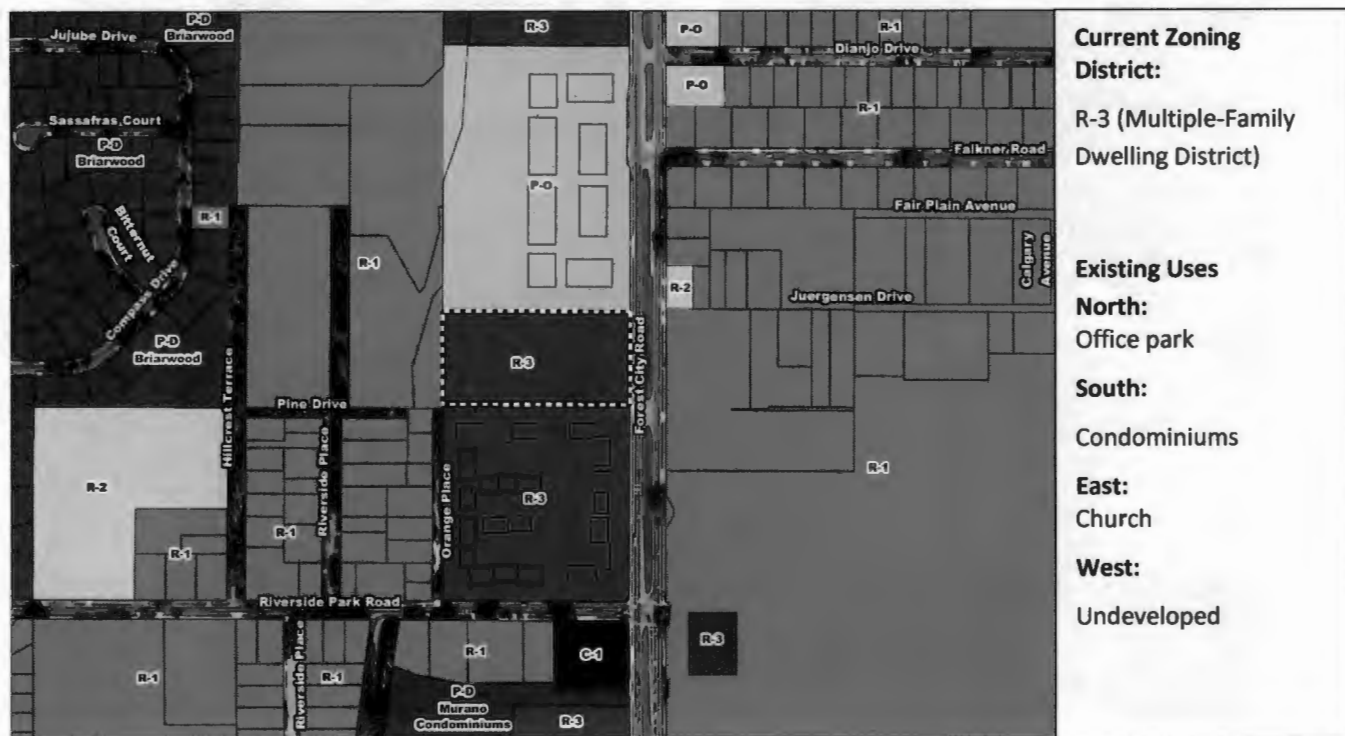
Jujube Drive
P-D Briarwood
R-3
P-O
R-1
Dianjo Drive
P-O
R-1
Sassafras Court
P-D Briarwood
Falkner Road
P-O
Bitternut Court
R-1
Fair Plain Avenue
Compass Drive
R-1
Calgary Avenue
R-2
Juergensen Drive
P-D Briarwood
R-3
Hillcrest Terrace
Pine Drive
Forest City Road
Riverside Place
Orange Place
R-3
R-1
R-2
R-1
R-1
Riverside Park Road
R-3
R-1
Riverside Place
R-1
C-1
R-1
P-D Murano Condominiums
R-3

Current Zoning District:
R-3 (Multiple-Family Dwelling District)

Existing Uses
North:
Office park
South:
Condominiums
East:
Church
West:
Undeveloped